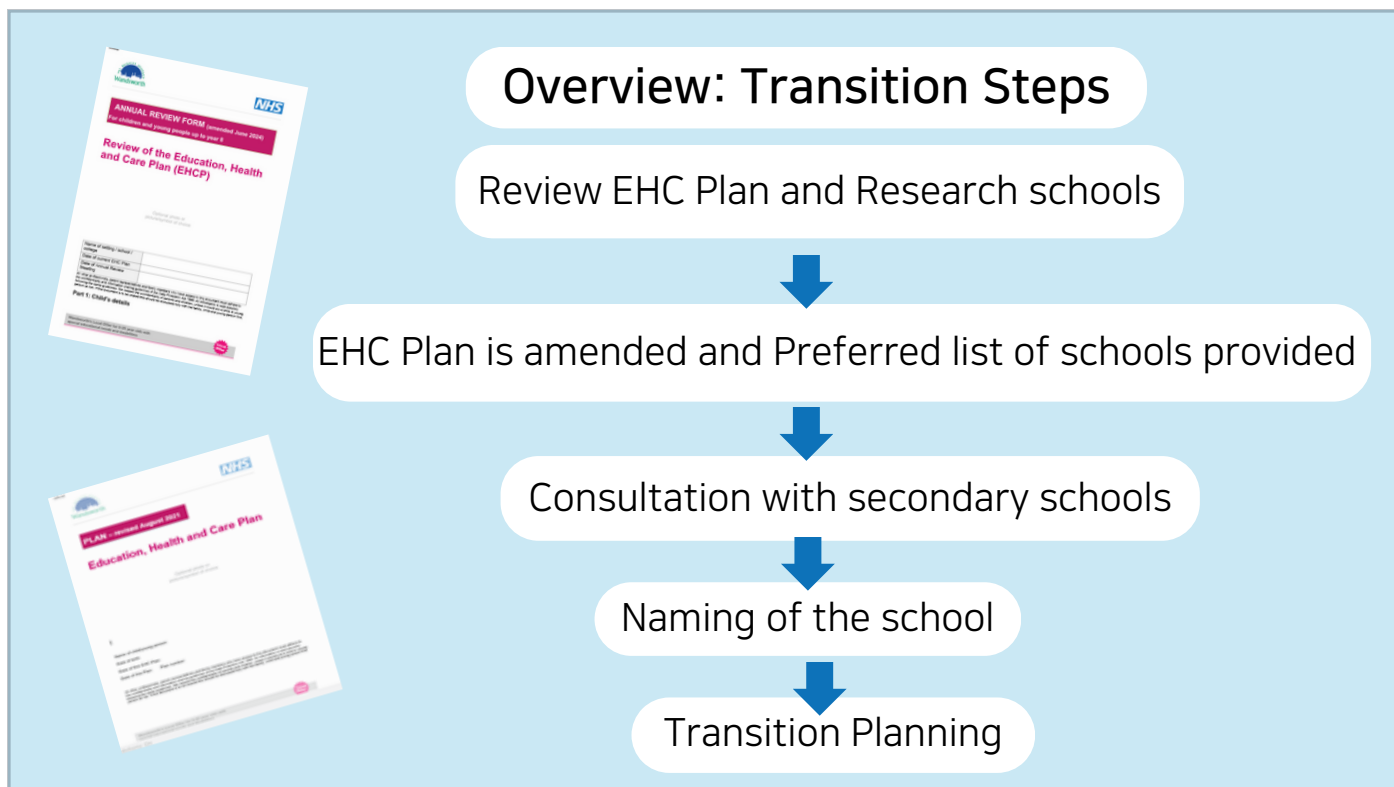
ANNUAL REVIEW FORM (amended June 2024)
For children and young people up to year 0

NHS

Review of the Education, Health and Care Plan (EHCP)

Part 1: Child's details

Overview: Transition Steps

Review EHC Plan and Research schools

EHC Plan is amended and Preferred list of schools provided

Consultation with secondary schools

Naming of the school

Transition Planning

NHS

PLAN – revised August 2021

Education, Health and Care Plan